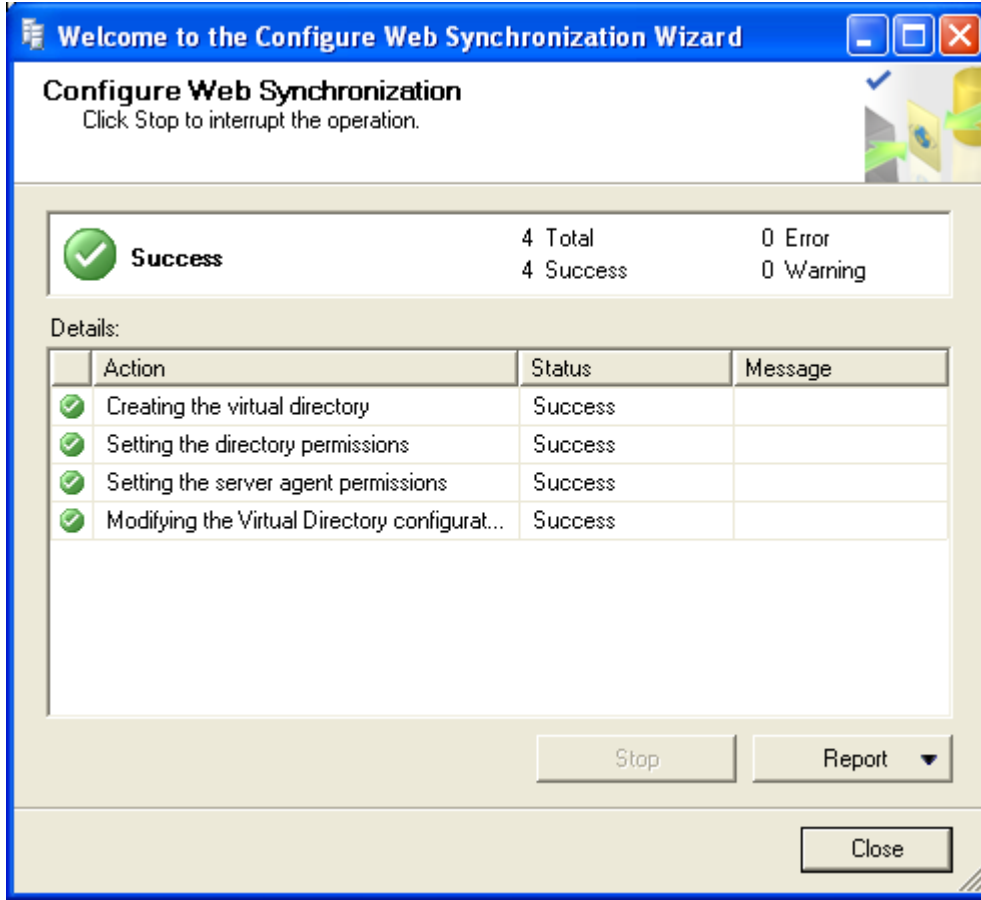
Welcome to the Configure Web Synchronization Wizard

Configure Web Synchronization
Click Stop to interrupt the operation.

Success

4 Total
4 Success

0 Error
0 Warning

Details:

| | Action | Status | Message |
|---|---|---|---|
| | Creating the virtual directory | Success | |
| | Setting the directory permissions | Success | |
| | Setting the server agent permissions | Success | |
| | Modifying the Virtual Directory configurat... | Success | |

Stop

Report

Close